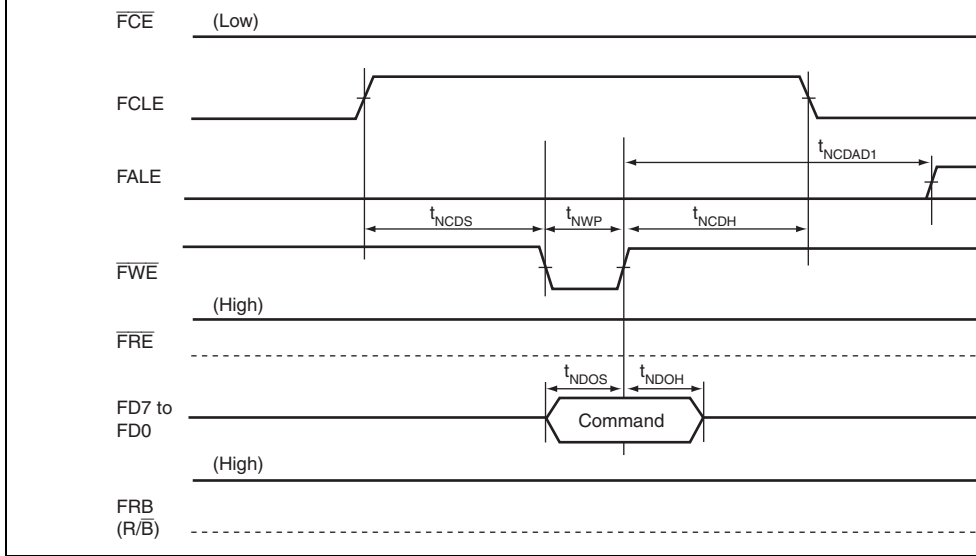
$\overline{FCE}$ (Low)

FCLE

FALE

$t_{NCDAD1}$

$t_{NCDS}$ $t_{NWP}$ $t_{NCDH}$

$\overline{FWE}$

(High)

$\overline{FRE}$

$t_{NDOS}$ $t_{NDOH}$

FD7 to FD0

Command

(High)

FRB ($R/\overline{B}$)